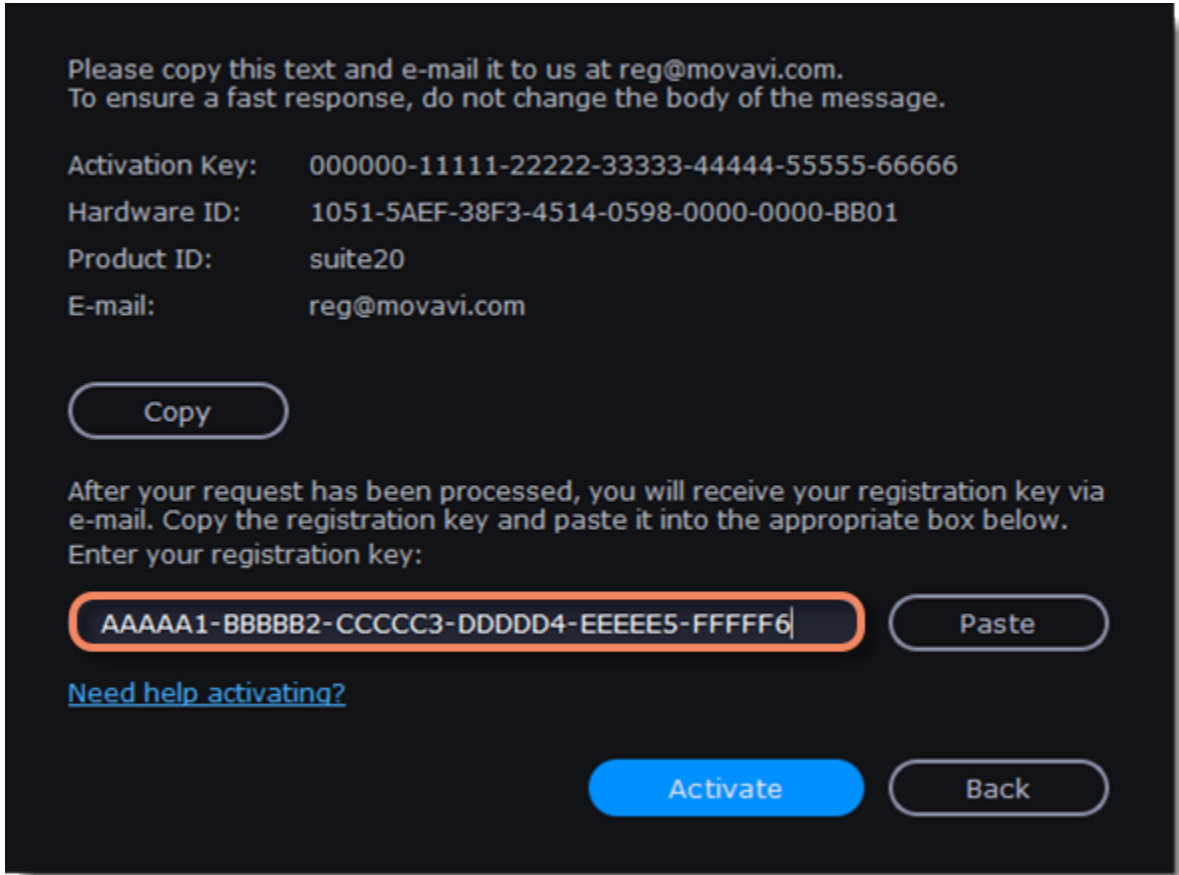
Please copy this text and e-mail it to us at reg@movavi.com.
To ensure a fast response, do not change the body of the message.

Activation Key: 000000-11111-22222-33333-44444-55555-66666
Hardware ID: 1051-5AEF-38F3-4514-0598-0000-0000-BB01
Product ID: suite20
E-mail: reg@movavi.com

Copy

After your request has been processed, you will receive your registration key via e-mail. Copy the registration key and paste it into the appropriate box below.
Enter your registration key:

AAAAA1-BBBBB2-CCCCC3-DDDDD4-EEEEE5-FFFFF6

Paste

Need help activating?

Activate

Back